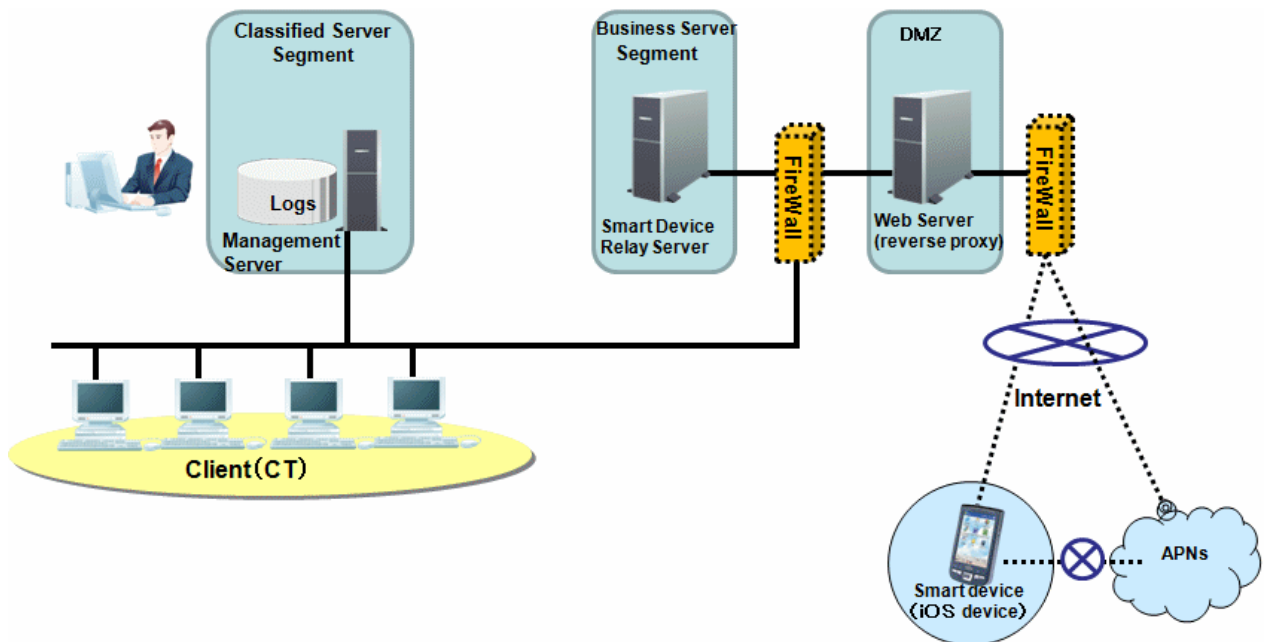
Classified Server Segment

Logs

Management Server

Business Server Segment

Smart Device Relay Server

FireWall

DMZ

Web Server (reverse proxy)

FireWall

Internet

Client（CT）

Smart device (iOS device)

APNs